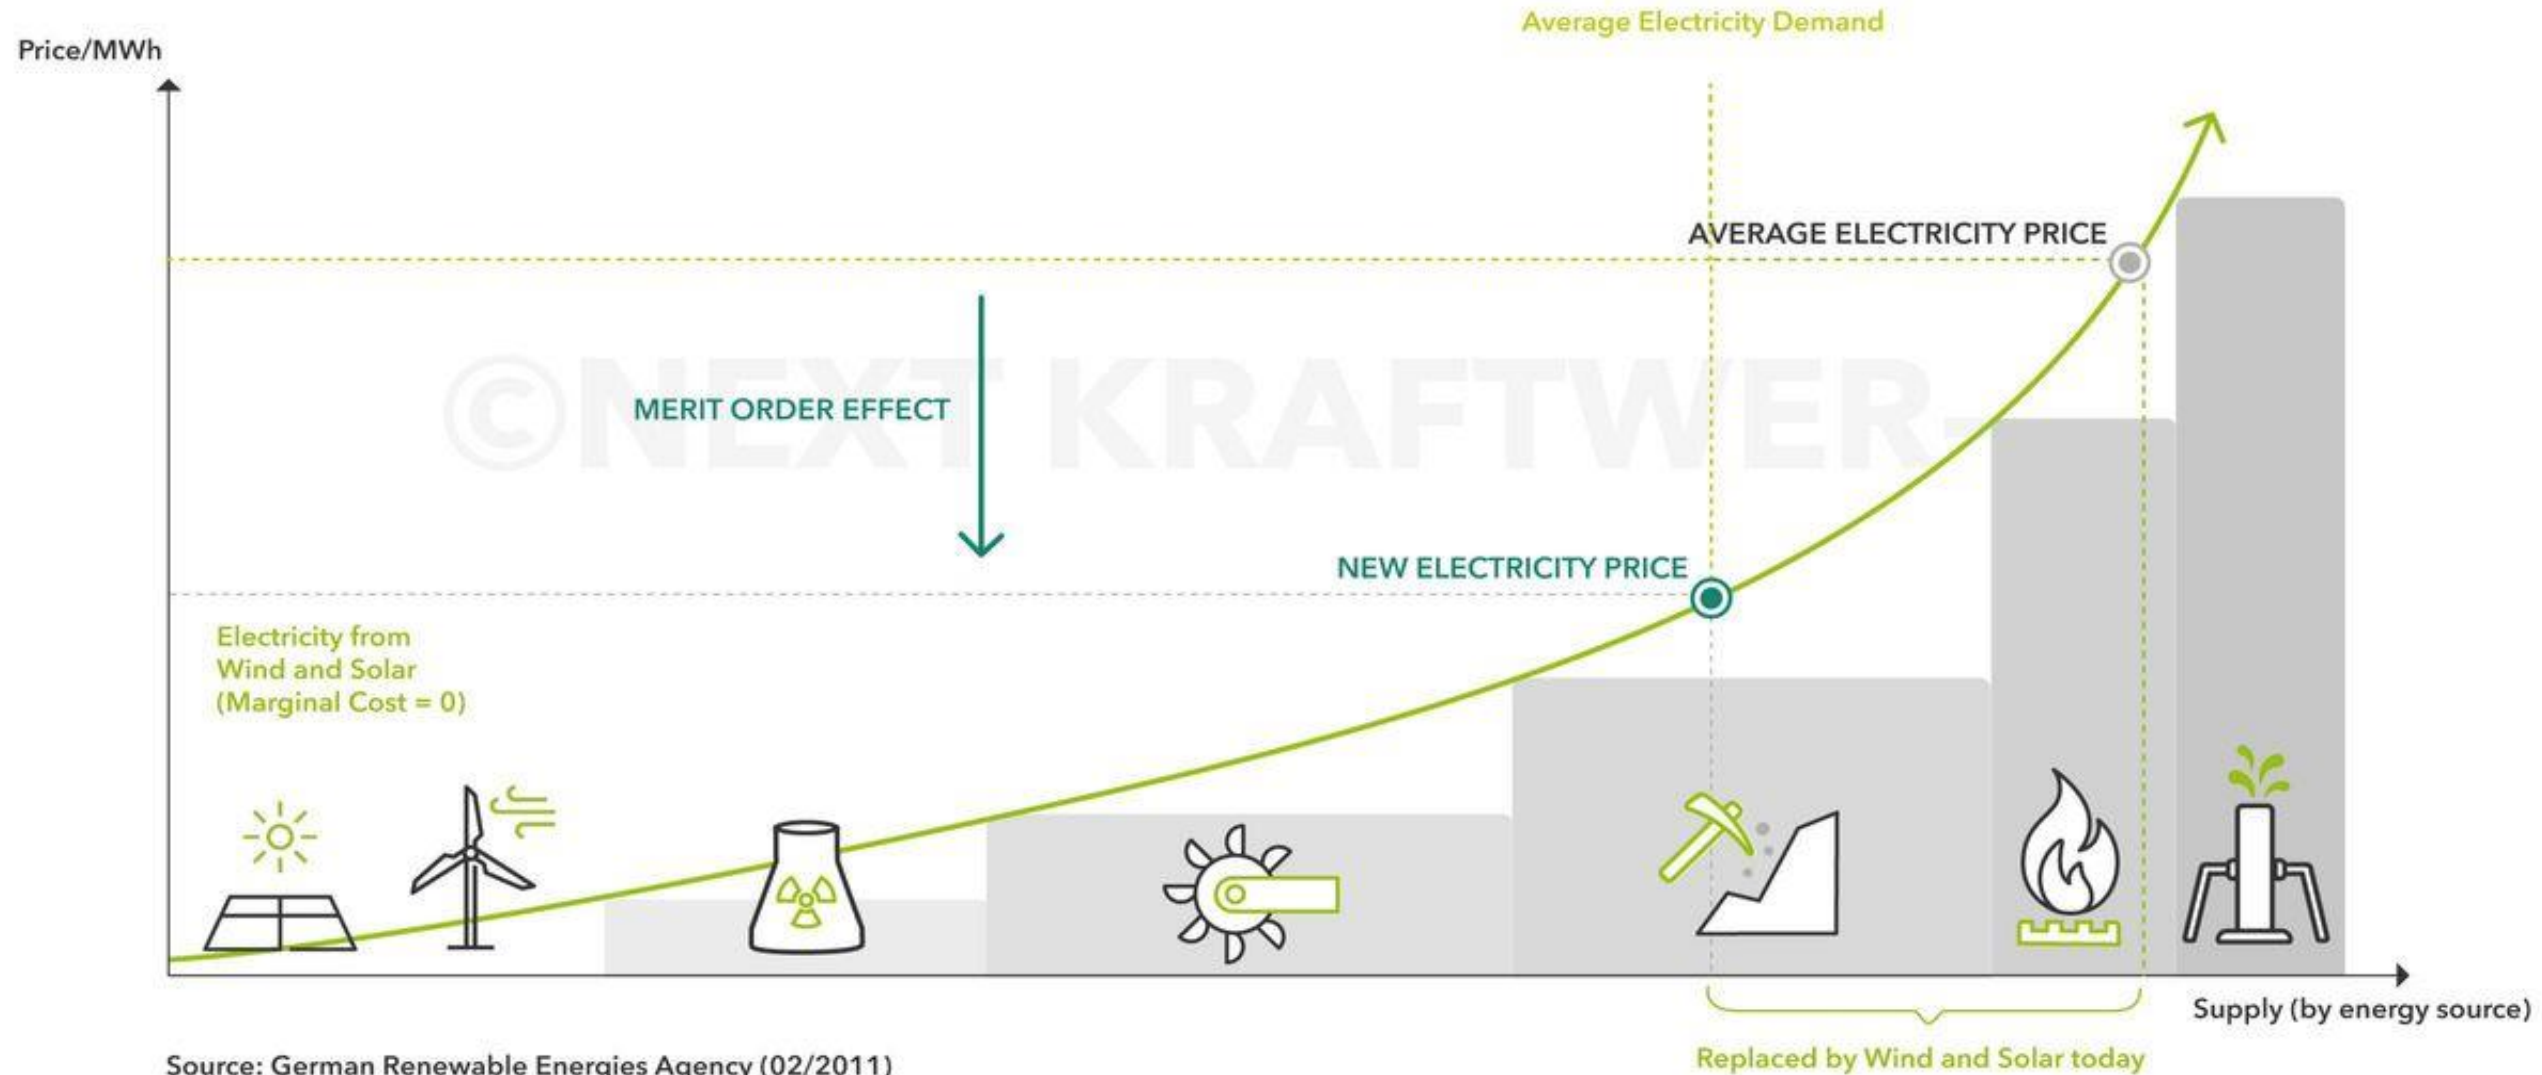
Average Electricity Demand

Price/MWh

AVERAGE ELECTRICITY PRICE

©NEXT KRAFTWER

MERIT ORDER EFFECT

NEW ELECTRICITY PRICE

Electricity from Wind and Solar (Marginal Cost = 0)

Supply (by energy source)

Source: German Renewable Energies Agency (02/2011)

Replaced by Wind and Solar today